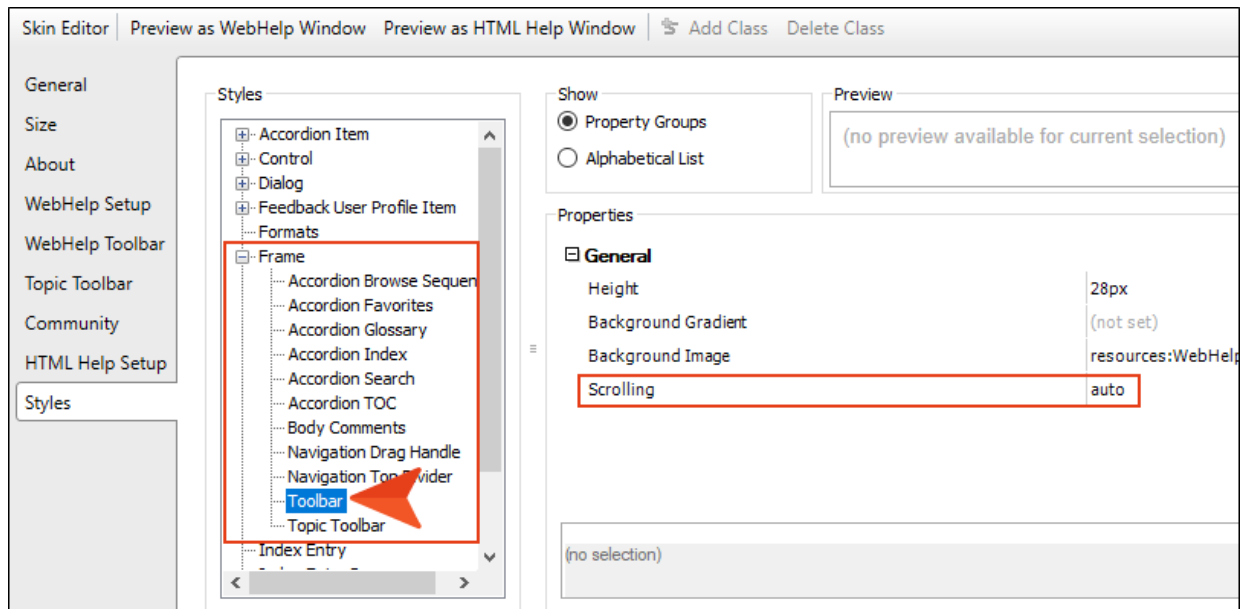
Skin Editor | Preview as WebHelp Window Preview as HTML Help Window | Add Class Delete Class

General
Size
About
WebHelp Setup
WebHelp Toolbar
Topic Toolbar
Community
HTML Help Setup
Styles

Styles

Accordion Item
Control
Dialog
Feedback User Profile Item
Formats
Frame
Accordion Browse Sequen
Accordion Favorites
Accordion Glossary
Accordion Index
Accordion Search
Accordion TOC
Body Comments
Navigation Drag Handle
Navigation To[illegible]vider
Toolbar
Topic Toolbar
Index Entry
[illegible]

Show
Property Groups
Alphabetical List

Preview
(no preview available for current selection)

Properties

General

| | |
|---|---|
| Height | 28px |
| Background Gradient | (not set) |
| Background Image | resources:WebHelp |
| Scrolling | auto |

(no selection)